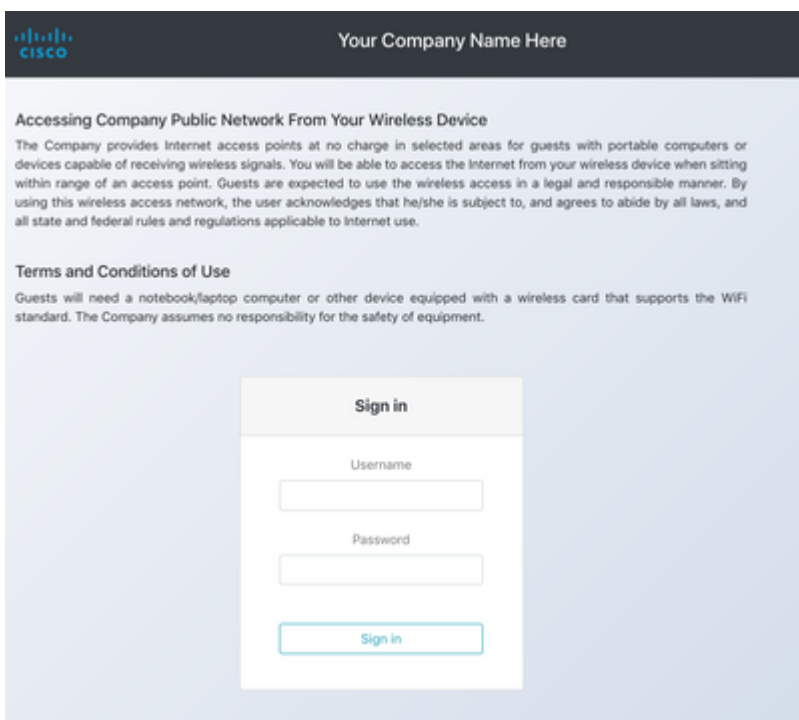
cisco

Your Company Name Here

Accessing Company Public Network From Your Wireless Device

The Company provides Internet access points at no charge in selected areas for guests with portable computers or devices capable of receiving wireless signals. You will be able to access the Internet from your wireless device when sitting within range of an access point. Guests are expected to use the wireless access in a legal and responsible manner. By using this wireless access network, the user acknowledges that he/she is subject to, and agrees to abide by all laws, and all state and federal rules and regulations applicable to Internet use.

Terms and Conditions of Use

Guests will need a notebook/laptop computer or other device equipped with a wireless card that supports the WiFi standard. The Company assumes no responsibility for the safety of equipment.

Sign in

Username

Password

Sign in